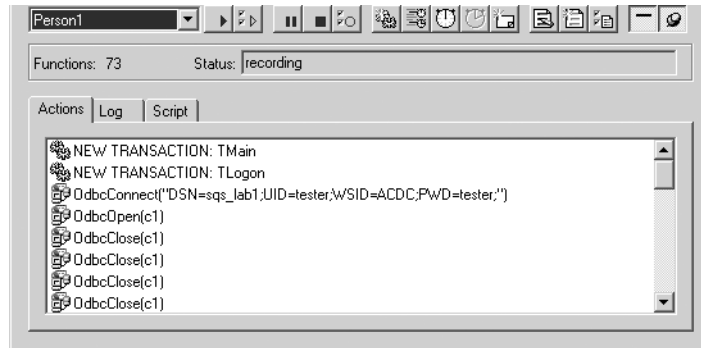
Person1

Functions: 73 Status: recording

Actions Log Script

NEW TRANSACTION: TMain
NEW TRANSACTION: TLogon
OdbcConnect("DSN=sqs_lab1;UID=tester;WSID=ACDC;PWD=tester;")
OdbcOpen(c1)
OdbcClose(c1)
OdbcClose(c1)
OdbcClose(c1)
OdbcClose(c1)